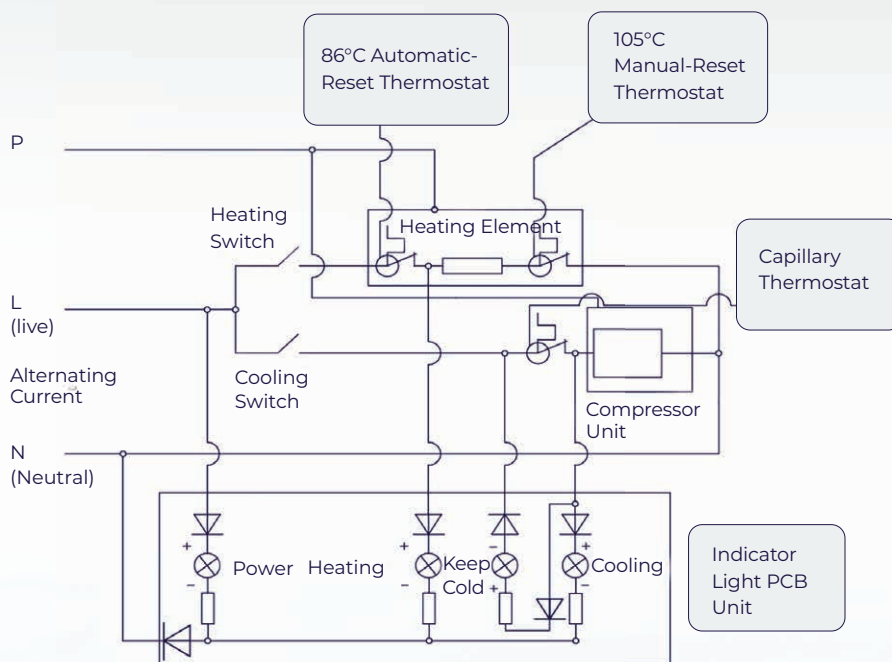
86°C Automatic-Reset Thermostat

105°C Manual-Reset Thermostat

P

Heating Switch

Heating Element

Capillary Thermostat

L (live)

Alternating Current

Cooling Switch

Compressor Unit

N (Neutral)

+
-
Power

Heating

+
-
Keep Cold
+
-

+
-
Cooling

Indicator Light PCB Unit